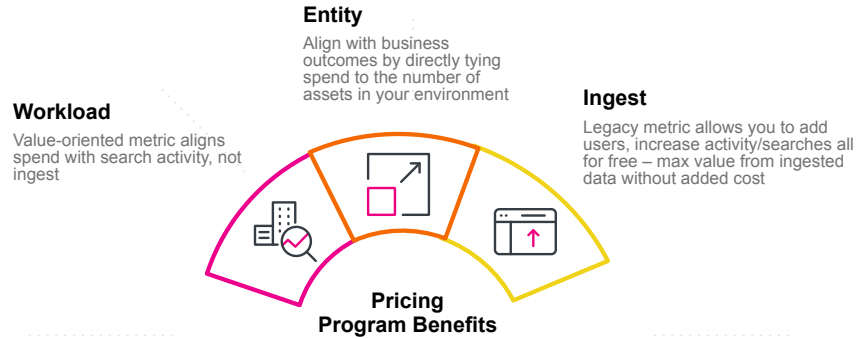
Entity

Align with business outcomes by directly tying spend to the number of assets in your environment

Workload

Value-oriented metric aligns spend with search activity, not ingest

Ingest

Legacy metric allows you to add users, increase activity/searches all for free – max value from ingested data without added cost

Pricing Program Benefits